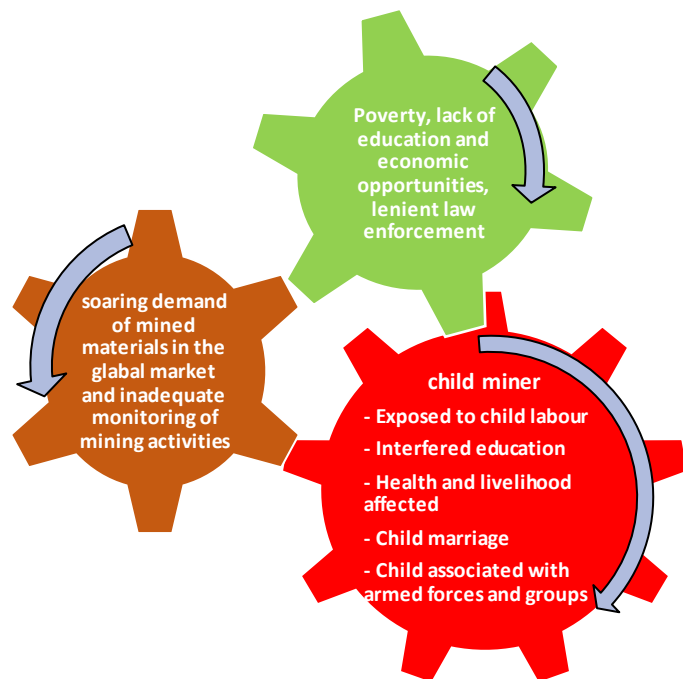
Poverty, lack of education and economic opportunities, lenient law enforcement

soaring demand of mined materials in the glabal market and inadequate monitoring of mining activities

child miner
- Exposed to child labour
- Interfered education
- Health and livelihood affected
- Child marriage
- Child associated with armed forces and groups